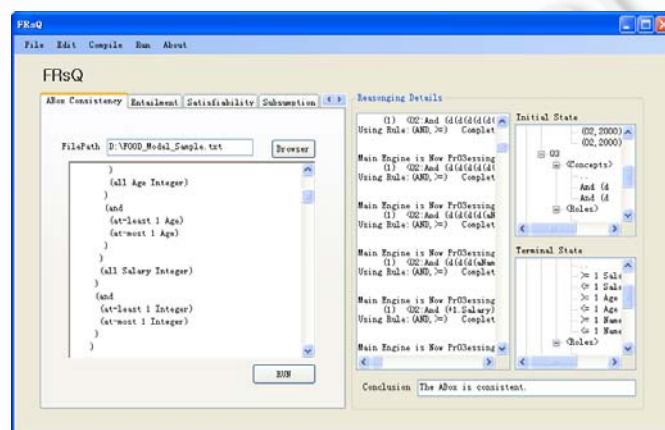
FRsQ

File Edit Compile Run About

FRsQ

ABox Consistency | Entailment | Satisfiability | Subsumption

FilePath D:\FOOD_Model_Sample.txt

Browser

)
(all Age Integer)
)
(and
(at-least 1 Age)
(at-most 1 Age)
)
)
(all Salary Integer)
)
(and
(at-least 1 Integer)
(at-most 1 Integer)
)
)

RUN

Reasonging Details

(1) (O2:And (d(d(d(d(d(
Using Rule: (AND,>=) Complet

Main Engine is Now PrO3essing
(1) (O2:And (d(d(d(d(d(
Using Rule: (AND,>=) Complet

Main Engine is Now PrO3essing
(1) (O2:And (d(d(d(d(aN
Using Rule: (AND,>=) Complet

Main Engine is Now PrO3essing
(1) (O2:And (d(d(d(aNum
Using Rule: (AND,>=) Complet

Main Engine is Now PrO3essing
(1) (O2:And (+1.Salary)
Using Rule: (AND,>=) Complet

Main Engine is Now PrO3essing

Initial State

(O2, 2000)
(O2, 2000)
O3
<Concepts>
...
And (d
And (d
<Roles>

Terminal State

>= 1 Sala
<= 1 Sala
>= 1 Age
<= 1 Age
>= 1 Nume
<= 1 Nume
<Roles>

Conclusion The ABox is consistent.